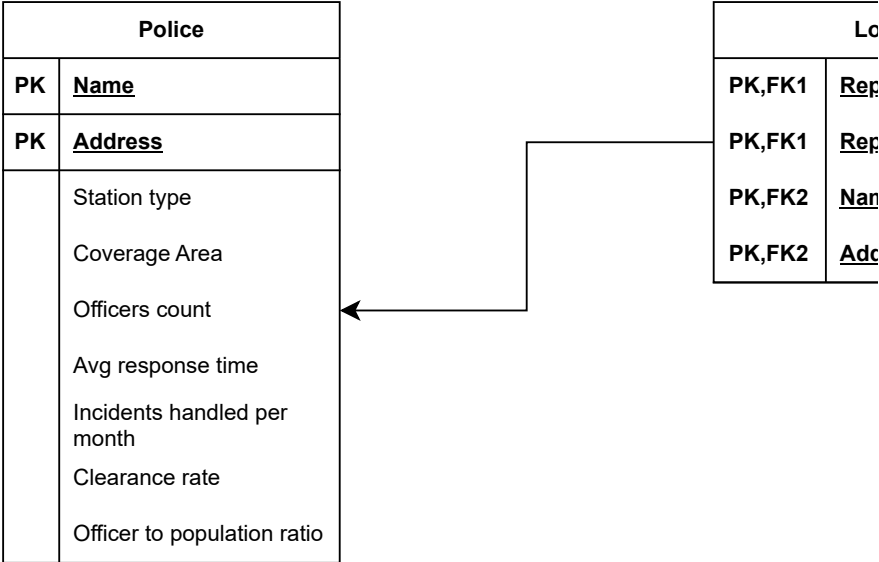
| Police | |
|---|---|
| PK | Name |
| PK | Address |
| | Station type |
| | Coverage Area |
| | Officers count |
| | Avg response time |
| | Incidents handled per month |
| | Clearance rate |
| | Officer to population ratio |

| Lo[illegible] | |
|---|---|
| PK,FK1 | Rep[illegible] |
| PK,FK1 | Rep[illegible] |
| PK,FK2 | Nam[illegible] |
| PK,FK2 | Add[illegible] |